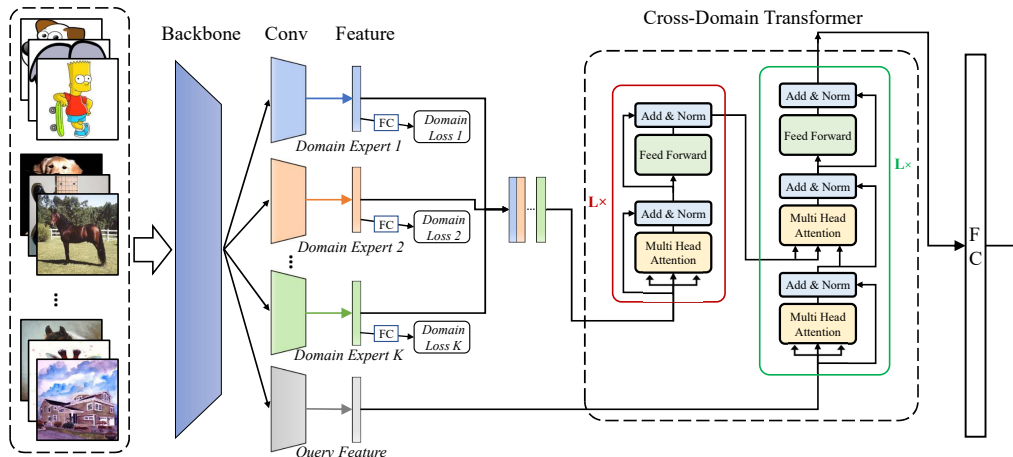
Backbone
Conv
Feature
Cross-Domain Transformer

FC
Domain Loss 1
Domain Expert 1

FC
Domain Loss 2
Domain Expert 2

FC
Domain Loss K
Domain Expert K

Query Feature

L×
Add & Norm
Feed Forward
Add & Norm
Multi Head Attention

L×
Add & Norm
Feed Forward
Add & Norm
Multi Head Attention
Add & Norm
Multi Head Attention

F C